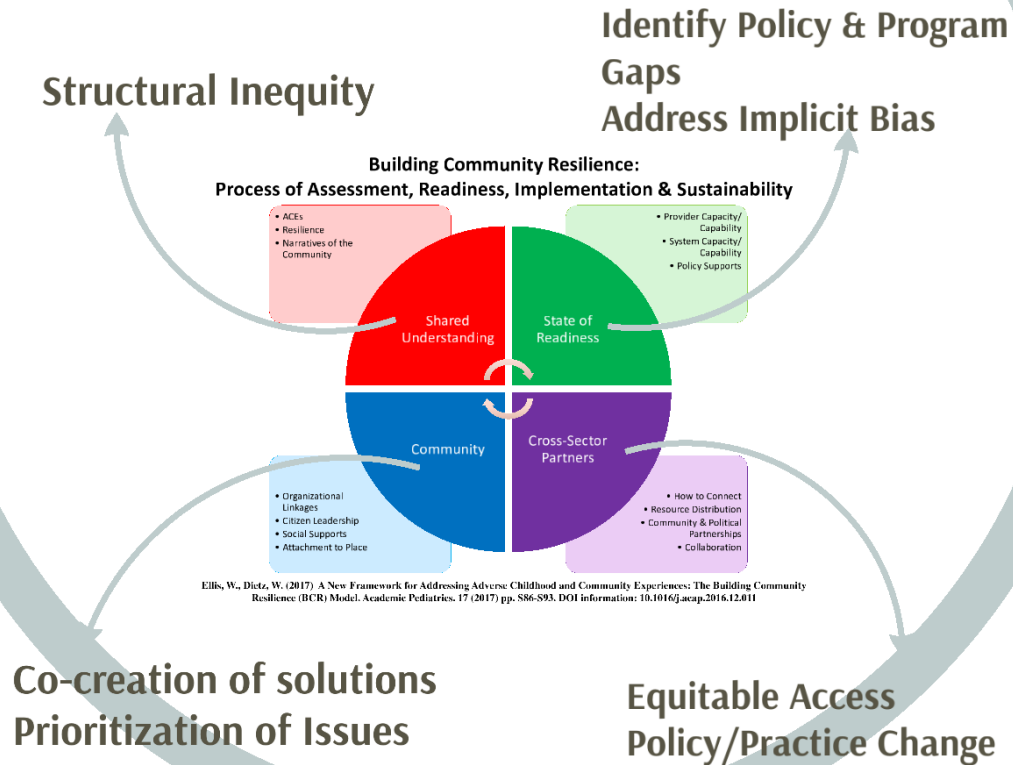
Structural Inequity

Identify Policy & Program Gaps
Address Implicit Bias

Building Community Resilience:
Process of Assessment, Readiness, Implementation & Sustainability

• ACEs
• Resilience
• Narratives of the Community

• Provider Capacity/ Capability
• System Capacity/ Capability
• Policy Supports

Shared Understanding

State of Readiness

Community

Cross-Sector Partners

• Organizational Linkages
• Citizen Leadership
• Social Supports
• Attachment to Place

• How to Connect
• Resource Distribution
• Community & Political Partnerships
• Collaboration

Ellis, W., Dietz, W. (2017) A New Framework for Addressing Adverse Childhood and Community Experiences: The Building Community Resilience (BCR) Model. Academic Pediatrics. 17 (2017) pp. S86-S93. DOI information: 10.1016/j.acap.2016.12.011

Co-creation of solutions
Prioritization of Issues

Equitable Access
Policy/Practice Change